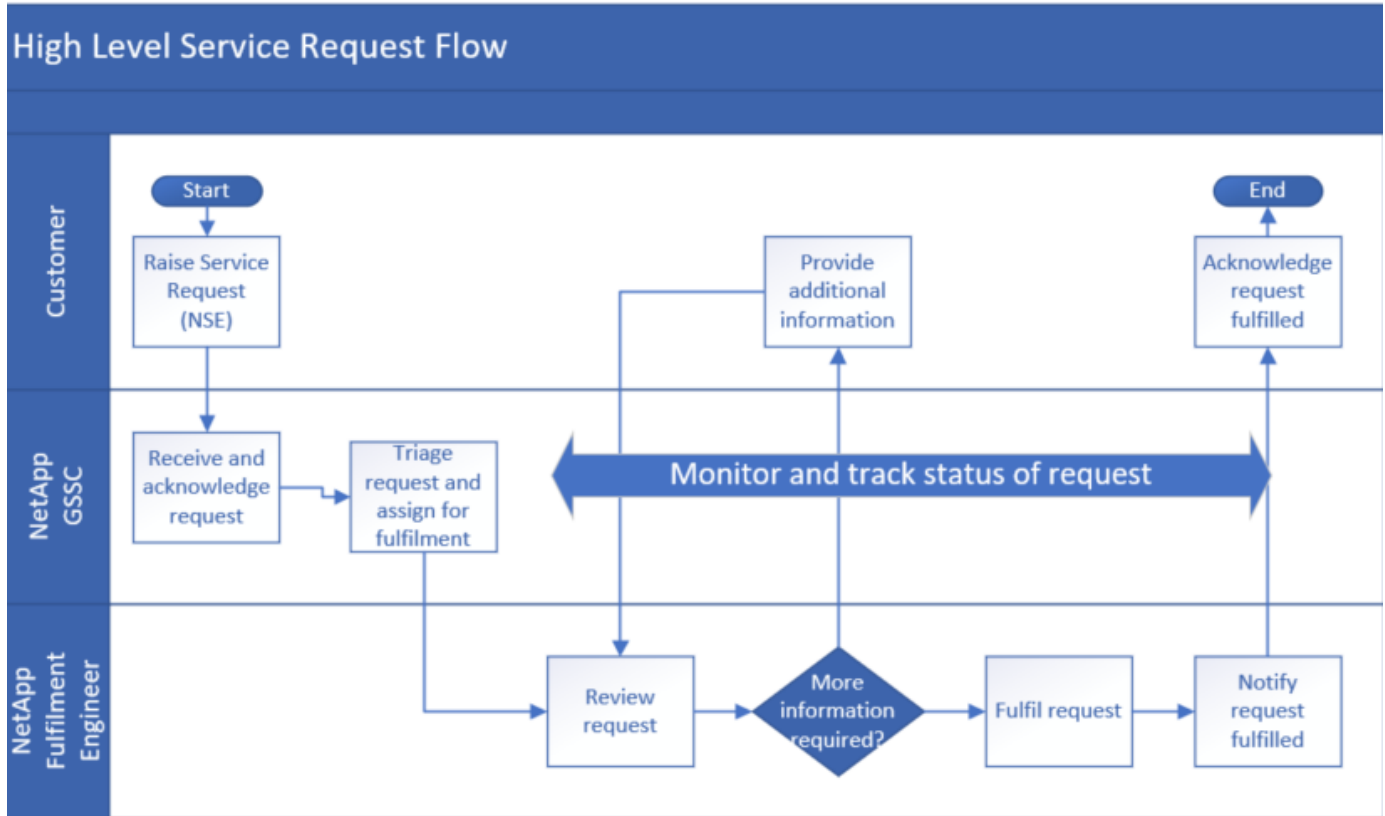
High Level Service Request Flow

Customer

Start

Raise Service Request (NSE)

Provide additional information

End

Acknowledge request fulfilled

NetApp GSSC

Receive and acknowledge request

Triage request and assign for fulfilment

Monitor and track status of request

NetApp Fulfilment Engineer

Review request

More information required?

Fulfil request

Notify request fulfilled